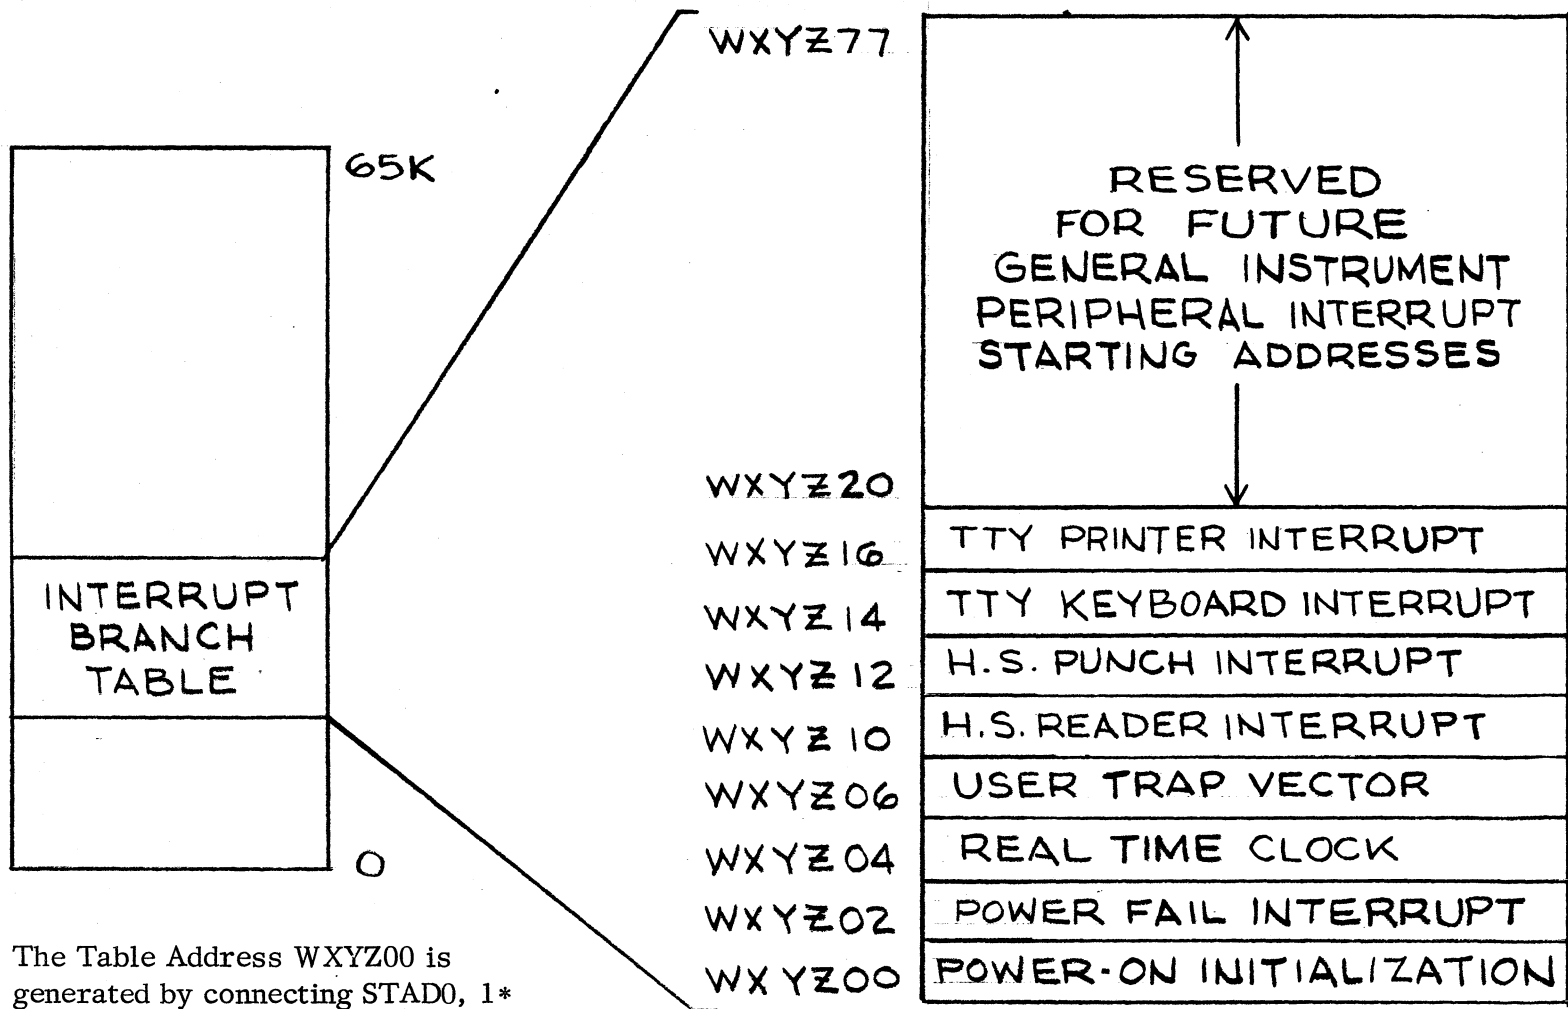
65K

INTERRUPT BRANCH TABLE

0

The Table Address WXYZ00 is generated by connecting STAD0, 1*

WXYZ77

RESERVED FOR FUTURE GENERAL INSTRUMENT PERIPHERAL INTERRUPT STARTING ADDRESSES

WXYZ20

WXYZ16 TTY PRINTER INTERRUPT

WXYZ14 TTY KEYBOARD INTERRUPT

WXYZ12 H.S. PUNCH INTERRUPT

WXYZ10 H.S. READER INTERRUPT

WXYZ06 USER TRAP VECTOR

WXYZ04 REAL TIME CLOCK

WXYZ02 POWER FAIL INTERRUPT

WXYZ00 POWER-ON INITIALIZATION